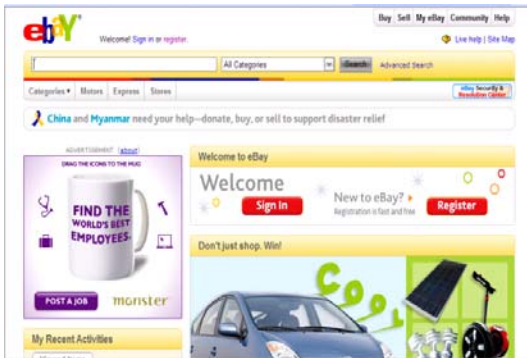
ebY

Welcome! Sign in or register.

Buy | Sell | My eBay | Community | Help

Live help | Site Map

All Categories

Search

Advanced Search

Categories ▾ | Motors | Express | Stores

eBay Security & Resolution Center

China and Myanmar need your help—donate, buy, or sell to support disaster relief

ADVERTISEMENT (about)

DRAG THE ICONS TO THE MUG

FIND THE WORLD'S BEST EMPLOYEES.

POST A JOB

monster

Welcome to eBay

Welcome

Sign in

New to eBay?

Registration is fast and free

Register

Don't just shop. Win!

Cool

My Recent Activities

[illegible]